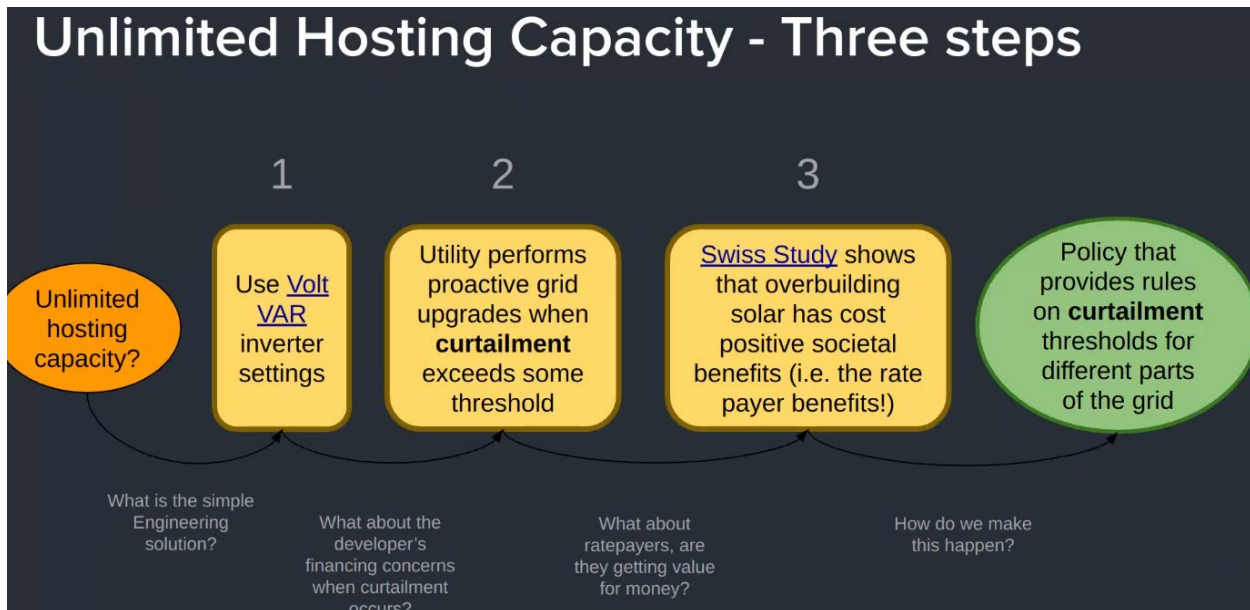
Unlimited Hosting Capacity - Three steps

1

2

3

Unlimited hosting capacity?

Use Volt VAR inverter settings

Utility performs proactive grid upgrades when **curtailment** exceeds some threshold

Swiss Study shows that overbuilding solar has cost positive societal benefits (i.e. the rate payer benefits!)

Policy that provides rules on **curtailment** thresholds for different parts of the grid

What is the simple Engineering solution?

What about the developer's financing concerns when curtailment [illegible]

What about ratepayers, are they getting value for money?

How do we make this happen?